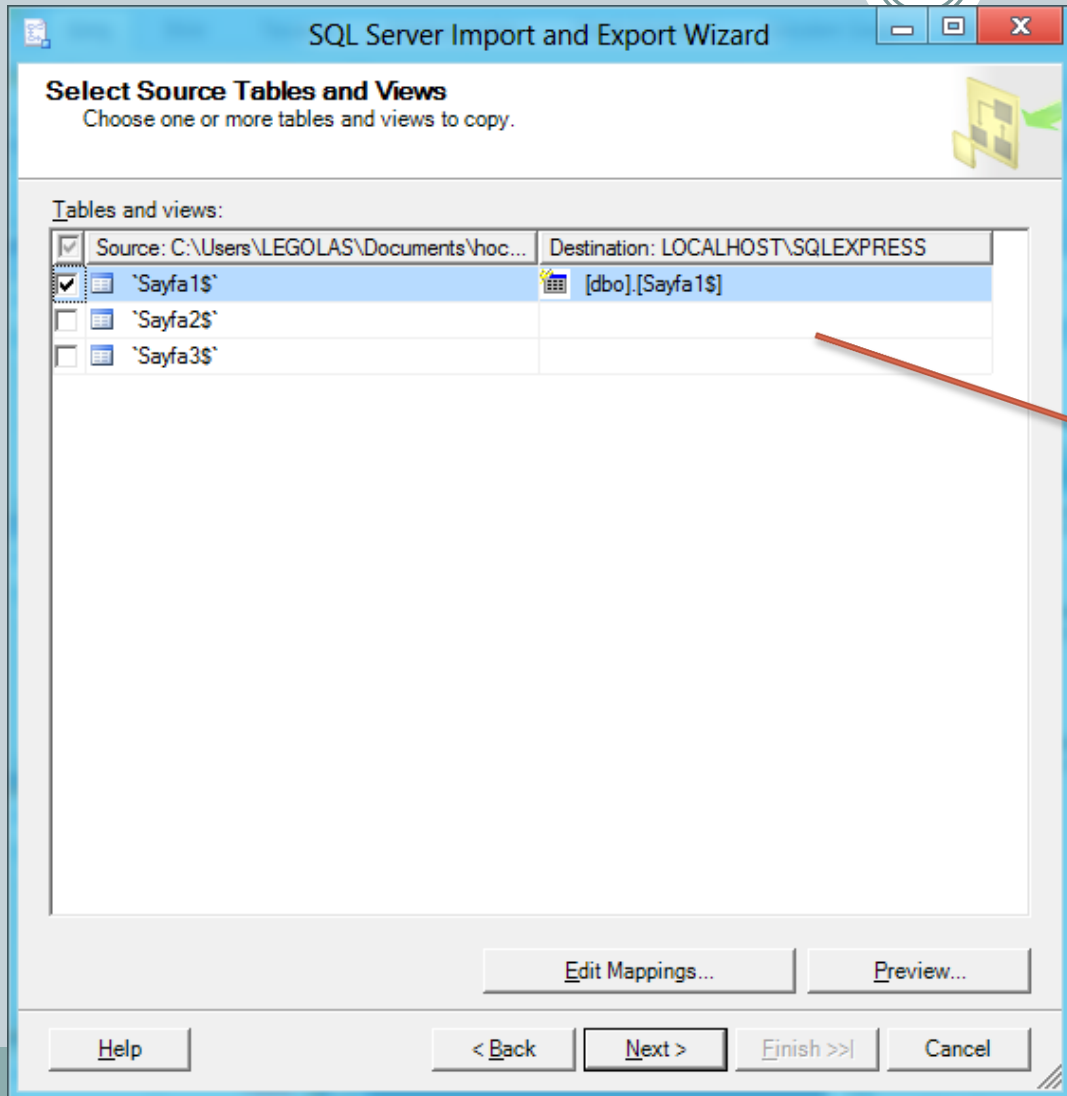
SQL Server Import and Export Wizard

Select Source Tables and Views
Choose one or more tables and views to copy.

Tables and views:

| Source: C:\Users\LEGOLAS\Documents\hoc... | Destination: LOCALHOST\SQLEXPRESS |
|---|---|
| `Sayfa1$` | [dbo].[Sayfa1$] |
| `Sayfa2$` | |
| `Sayfa3$` | |

Edit Mappings...
Preview...

Help
< Back
Next >
Finish >>|
Cancel